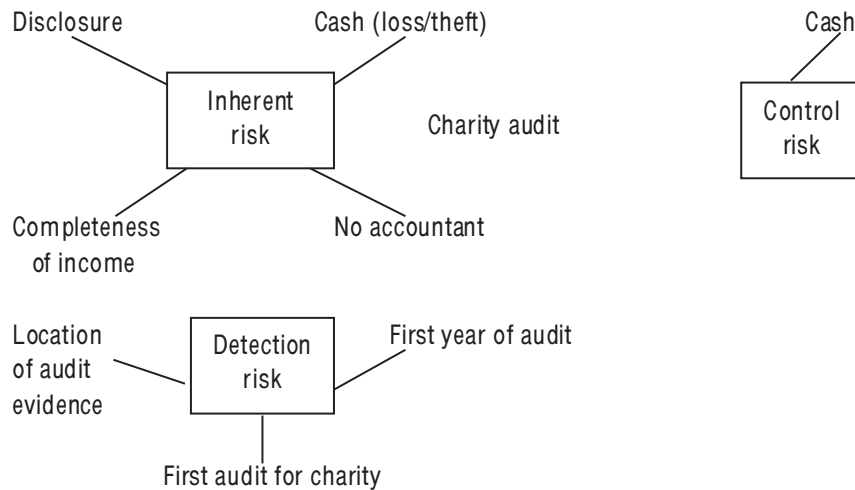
Disclosure

Cash (loss/theft)

Inherent risk

Charity audit

Completeness of income

No accountant

Cash

Control risk

Location of audit evidence

Detection risk

First year of audit

First audit for charity